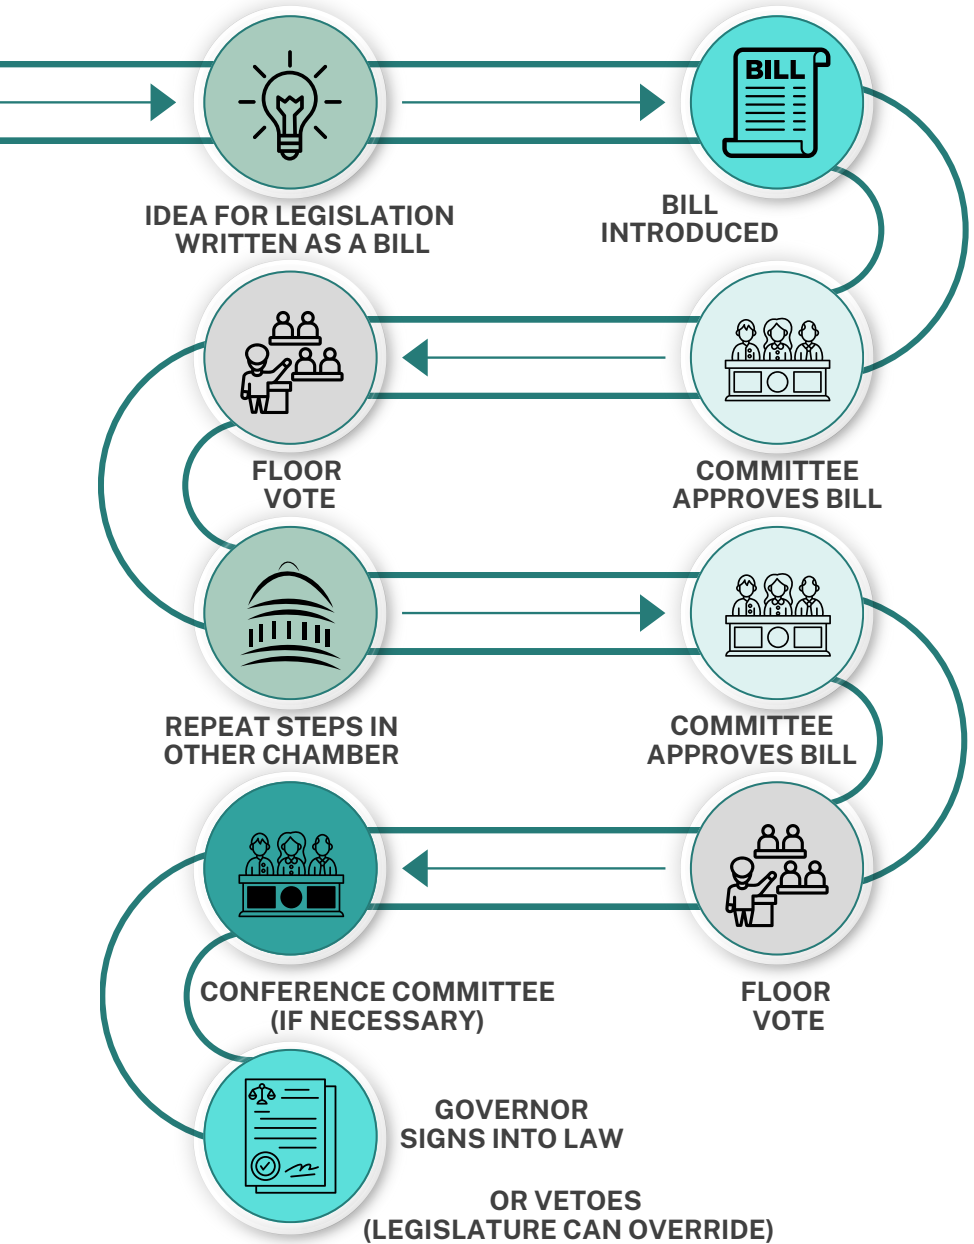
BILL

IDEA FOR LEGISLATION WRITTEN AS A BILL

BILL INTRODUCED

FLOOR VOTE

COMMITTEE APPROVES BILL

REPEAT STEPS IN OTHER CHAMBER

COMMITTEE APPROVES BILL

CONFERENCE COMMITTEE (IF NECESSARY)

FLOOR VOTE

GOVERNOR SIGNS INTO LAW

OR VETOES (LEGISLATURE CAN OVERRIDE)